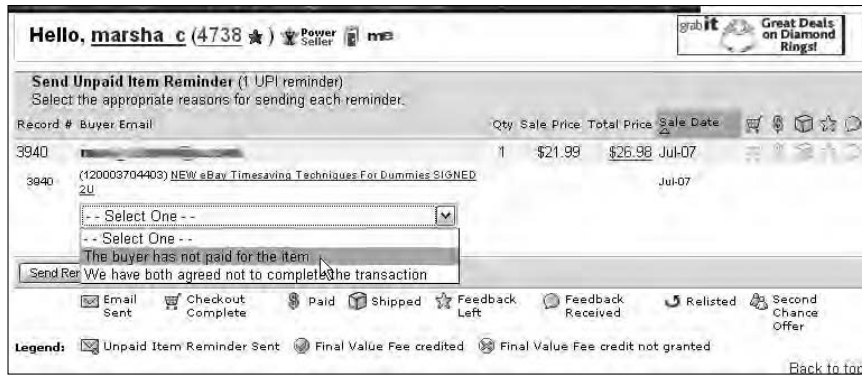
Hello, marsha_c (4738 ★) Power Seller me

grab it Great Deals on Diamond Rings!

Send Unpaid Item Reminder (1 UPI reminder)
Select the appropriate reasons for sending each reminder.

| Record # | Buyer Email | Qty | Sale Price | Total Price | Sale Date |
|---|---|---|---|---|---|
| 3940 | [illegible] | 1 | $21.99 | $26.98 | Jul-07 |
| 3940 | (120003704403) NEW eBay Timesaving Techniques For Dummies SIGNED 2U | | | | Jul-07 |

- - Select One - -
- - Select One - -
The buyer has not paid for the item
We have both agreed not to complete the transaction

Send Rem

Email Sent   Checkout Complete   Paid   Shipped   Feedback Left   Feedback Received   Relisted   Second Chance Offer

Legend: Unpaid Item Reminder Sent   Final Value Fee credited   Final Value Fee credit not granted

Back to to